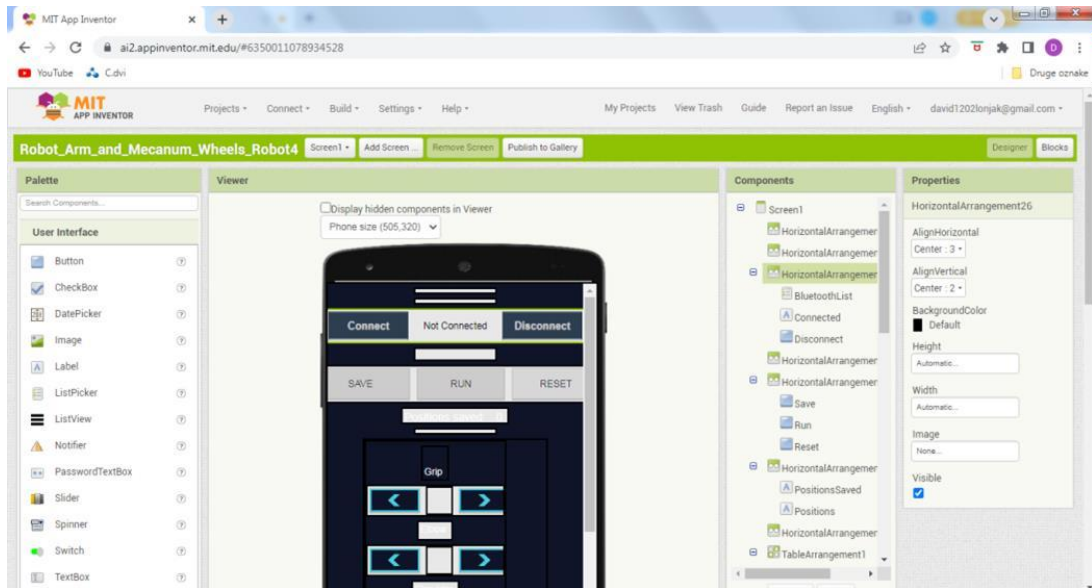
MIT App Inventor
ai2.appinventor.mit.edu/#6350011078934528
YouTube C.dvi
Druge oznake

MIT APP INVENTOR
Projects ▾ Connect ▾ Build ▾ Settings ▾ Help ▾
My Projects View Trash Guide Report an Issue English ▾ david1202lonjak@gmail.com ▾

Robot_Arm_and_Mecanum_Wheels_Robot4 Screen1 ▾ Add Screen ... Remove Screen Publish to Gallery
Designer Blocks

Palette
Search Components...
User Interface
Button
CheckBox
DatePicker
Image
Label
ListPicker
ListView
Notifier
PasswordTextBox
Slider
Spinner
Switch
TextBox

Viewer
Display hidden components in Viewer
Phone size (505,320)

Connect Not Connected Disconnect
SAVE RUN RESET
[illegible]
Grip
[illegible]

Components
Screen1
HorizontalArrangemer
HorizontalArrangemer
HorizontalArrangemer
BluetoothList
Connected
Disconnect
HorizontalArrangemer
HorizontalArrangemer
Save
Run
Reset
HorizontalArrangemer
PositionsSaved
Positions
HorizontalArrangemer
TableArrangement1

Properties
HorizontalArrangement26
AlignHorizontal
Center : 3 ▾
AlignVertical
Center : 2 ▾
BackgroundColor
Default
Height
Automatic...
Width
Automatic...
Image
None...
Visible